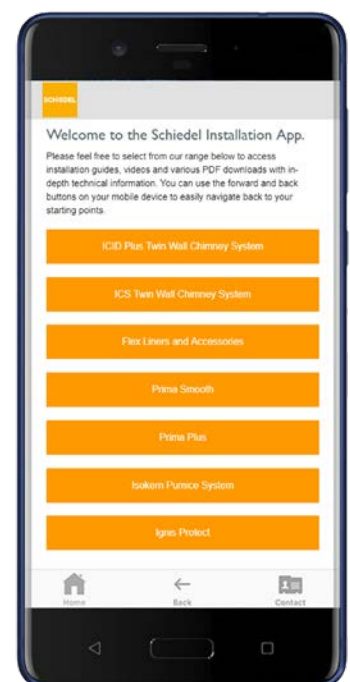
SCHIEDEL

Welcome to the Schiedel Installation App.

Please feel free to select from our range below to access installation guides, videos and various PDF downloads with in-depth technical information. You can use the forward and back buttons on your mobile device to easily navigate back to your starting points.

ICID Plus Twin Wall Chimney System

ICS Twin Wall Chimney System

Flex Liners and Accessories

Prima Smooth

Prima Plus

Isokern Pumice System

Ignis Protect

Home

Back

Contact